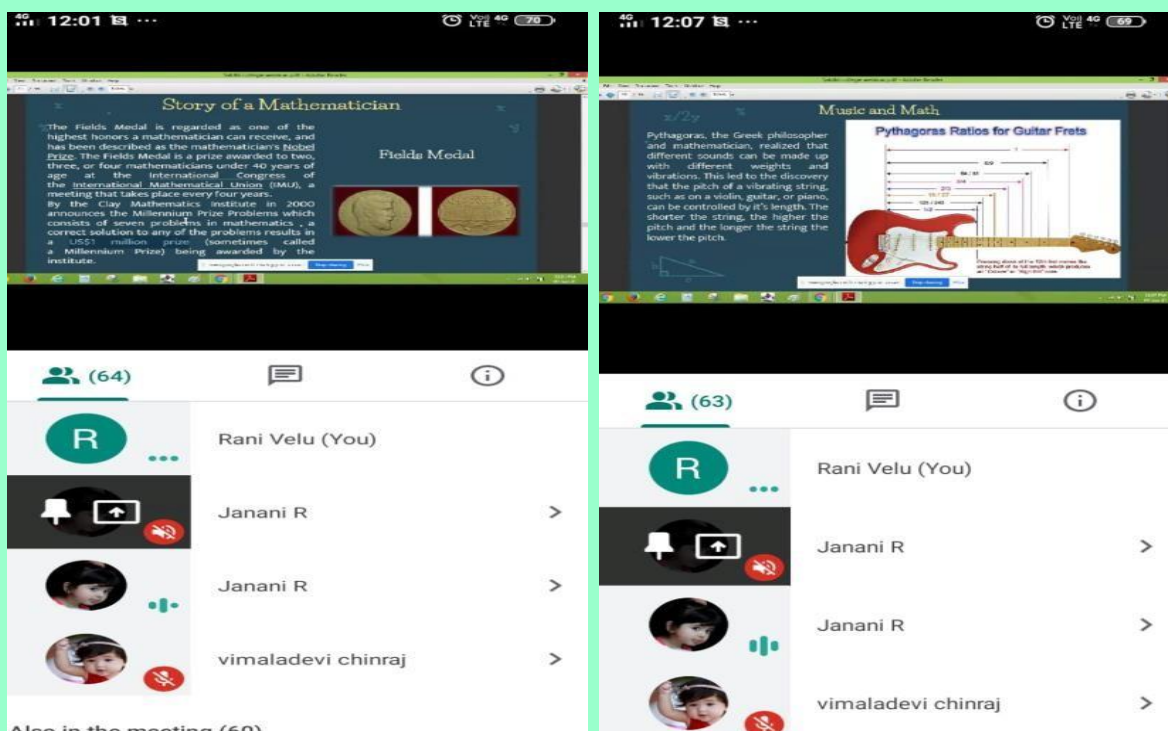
4G 12:01 ···

Vo) LTE 4G 70

Story of a Mathematician

The Fields Medal is regarded as one of the highest honors a mathematician can receive, and has been described as the mathematician's Nobel Prize. The Fields Medal is a prize awarded to two, three, or four mathematicians under 40 years of age at the International Congress of the International Mathematical Union (IMU), a meeting that takes place every four years.

By the Clay Mathematics Institute in 2000 announces the Millennium Prize Problems which consists of seven problems in mathematics , a correct solution to any of the problems results in a US$1 million prize (sometimes called a Millennium Prize) being awarded by the institute.

Fields Medal

Stop sharing Hide

(64)

R

Rani Velu (You)

Janani R >

Janani R >

vimaladevi chinraj >

Also in the meeting (60)

4G 12:07 ···

Vo) LTE 4G 69

x/2y

Music and Math

Pythagoras, the Greek philosopher and mathematician, realized that different sounds can be made up with different weights and vibrations. This led to the discovery that the pitch of a vibrating string, such as on a violin, guitar, or piano, can be controlled by it's length. The shorter the string, the higher the pitch and the longer the string the lower the pitch.

Pythagoras Ratios for Guitar Frets

Stop sharing Hide

(63)

R

Rani Velu (You)

Janani R >

Janani R >

vimaladevi chinraj >